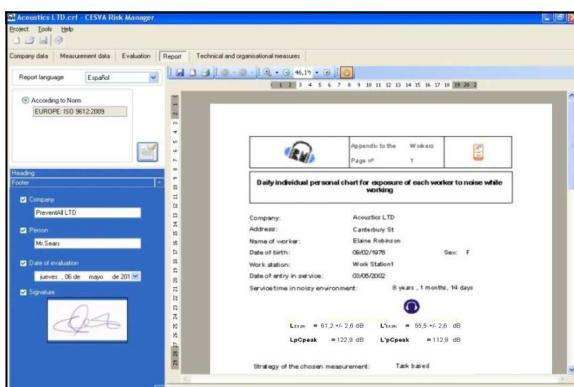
Acoustics LTD.crf - CESVA Risk Manager

Project Tools Help

Company data | Measurement data | Evaluation | Report | Technical and organisational measures

Report language Español

According to Norm

EUROPE: ISO 9612:2009

Heading

Footer

Company

PreventAll LTD

Person

Mr.Sears

Date of evaluation

jueves , 06 de mayo de 201

Signature

46,1%

1 2 3 4 5 6 7 8 9 10 11 12 13 14 15 16 17 18 19 20 2

Appendix to the Worker

Page nº 1

Daily individual personal chart for exposure of each worker to noise while working

Company: Acoustics LTD

Address: Canterbury St

Name of worker: Elaine Robinson

Date of birth: 09/02/1978 Sex: F

Work station: Work Station1

Date of entry in service: 03/05/2002

Service time in noisy environment: 8 years , 1 months, 14 days

$L_{EX,8h}$ = 61,2 +/- 2,6 dB $L'_{EX,8h}$ = 55,5 +/- 2,6 dB

LpCpeak = 122,9 dB L'pCpeak = 112,9 dB

Strategy of the chosen measurement: Task based